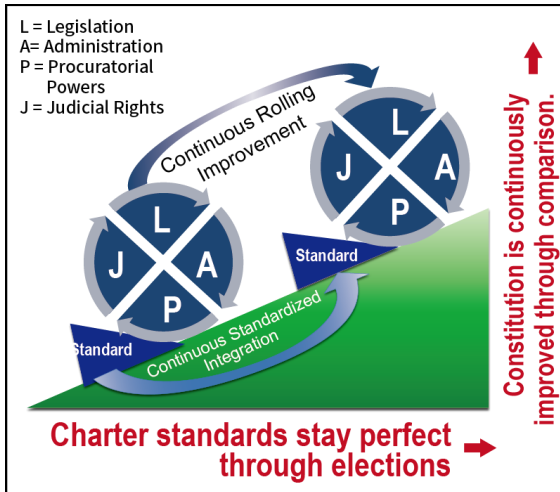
L = Legislation
A= Administration
P = Procuratorial Powers
J = Judicial Rights

Continuous Rolling Improvement

L
J
A
P

L
J
A
P

Standard

Standard

Continuous Standardized Integration

Constitution is continuously improved through comparison.

Charter standards stay perfect through elections